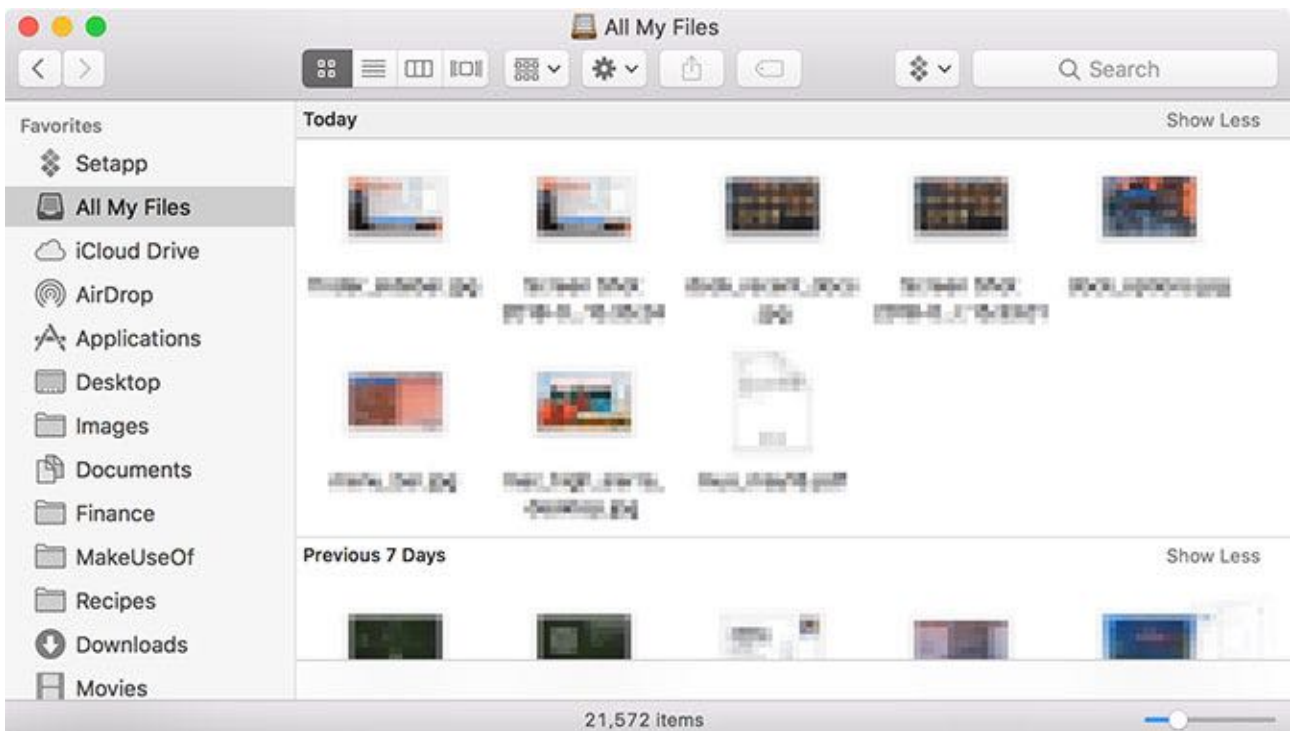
All My Files

Search

Favorites
Setapp
All My Files
iCloud Drive
AirDrop
Applications
Desktop
Images
Documents
Finance
MakeUseOf
Recipes
Downloads
Movies

Today
Show Less

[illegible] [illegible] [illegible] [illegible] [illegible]

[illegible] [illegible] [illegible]

Previous 7 Days
Show Less

21,572 items